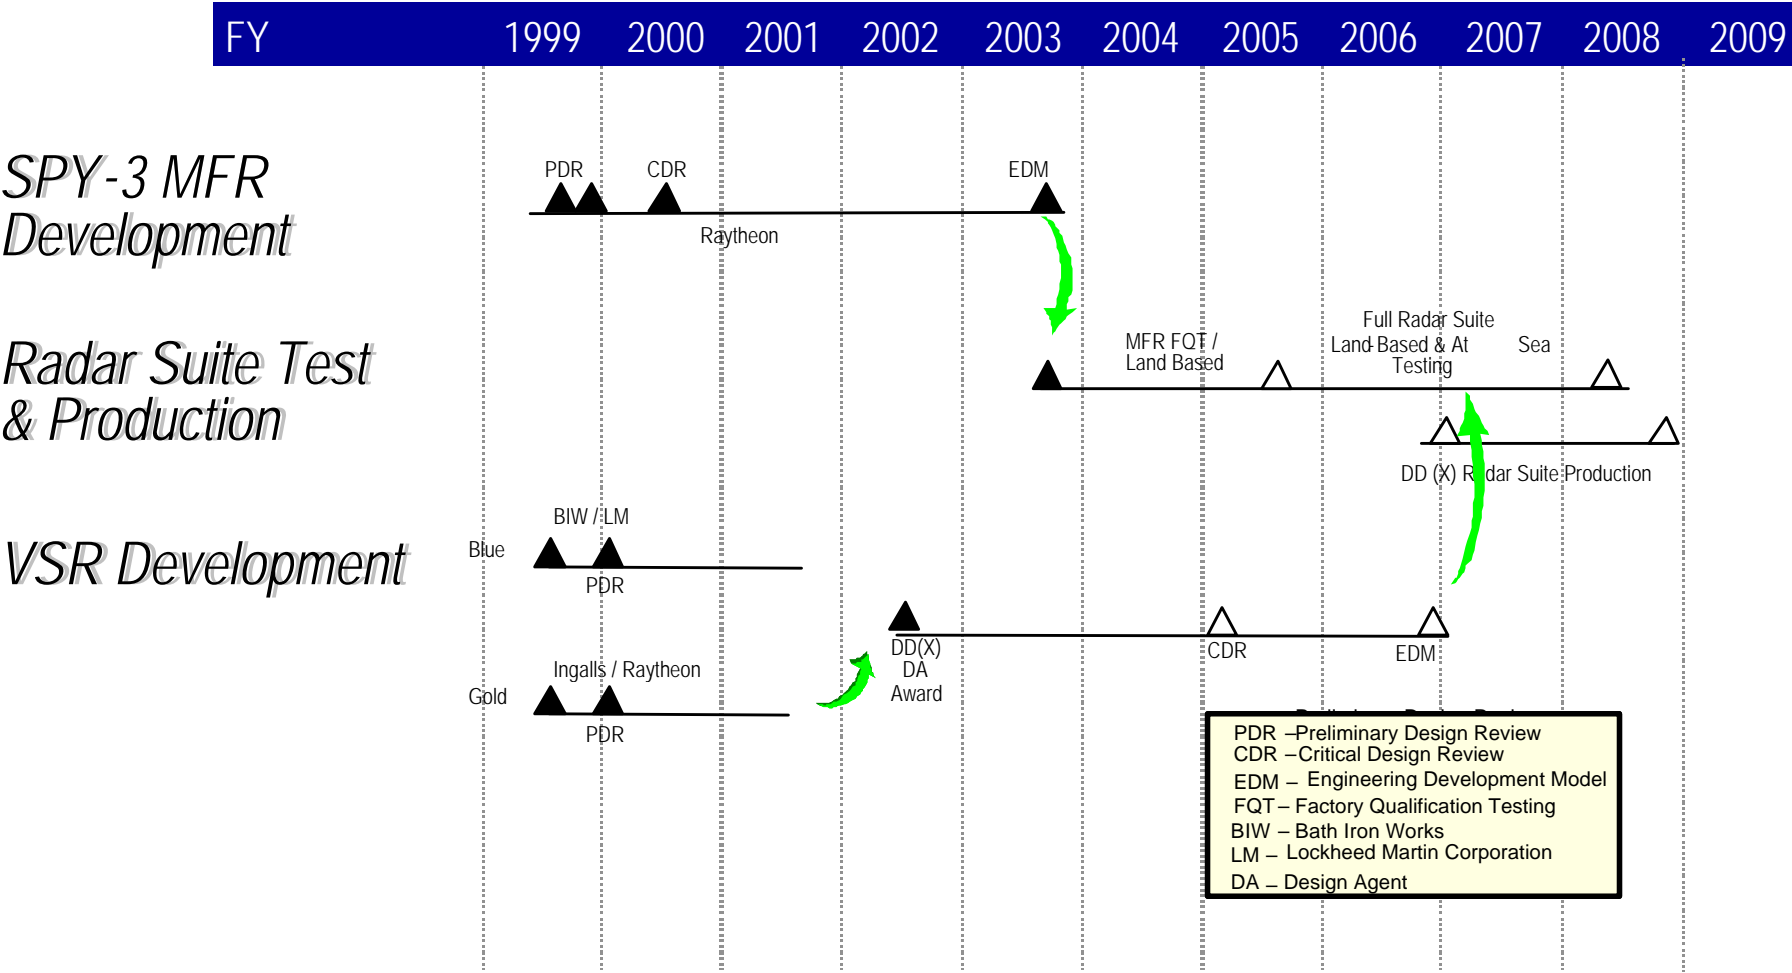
| FY | 1999 | 2000 | 2001 | 2002 | 2003 | 2004 | 2005 | 2006 | 2007 | 2008 | 2009 |
|---|---|---|---|---|---|---|---|---|---|---|---|

SPY-3 MFR Development

PDR CDR EDM

Raytheon

Radar Suite Test & Production

MFR FQT / Land Based

Full Radar Suite Land-Based & At Sea Testing

DD (X) R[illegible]dar Suite Production

VSR Development

BIW / LM

Blue

PDR

DD(X) DA Award

CDR

EDM

Ingalls / Raytheon

Gold

PDR

PDR – Preliminary Design Review
CDR – Critical Design Review
EDM – Engineering Development Model
FQT – Factory Qualification Testing
BIW – Bath Iron Works
LM – Lockheed Martin Corporation
DA – Design Agent